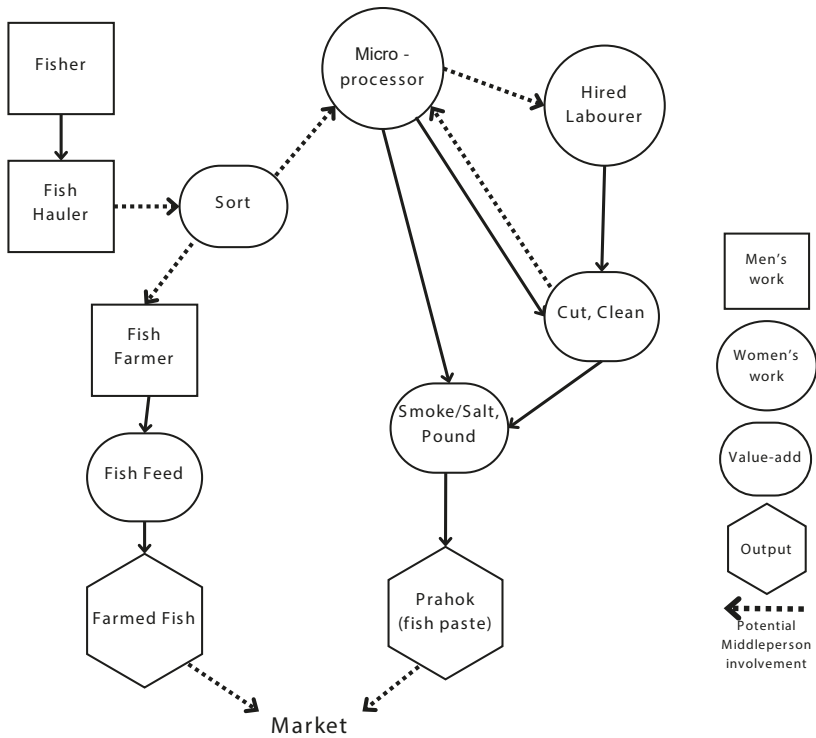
Fisher

Fish Hauler

Sort

Micro - processor

Hired Labourer

Cut, Clean

Fish Farmer

Fish Feed

Farmed Fish

Smoke/Salt, Pound

Prahok (fish paste)

Market

Men's work

Women's work

Value-add

Output

Potential Middleperson involvement